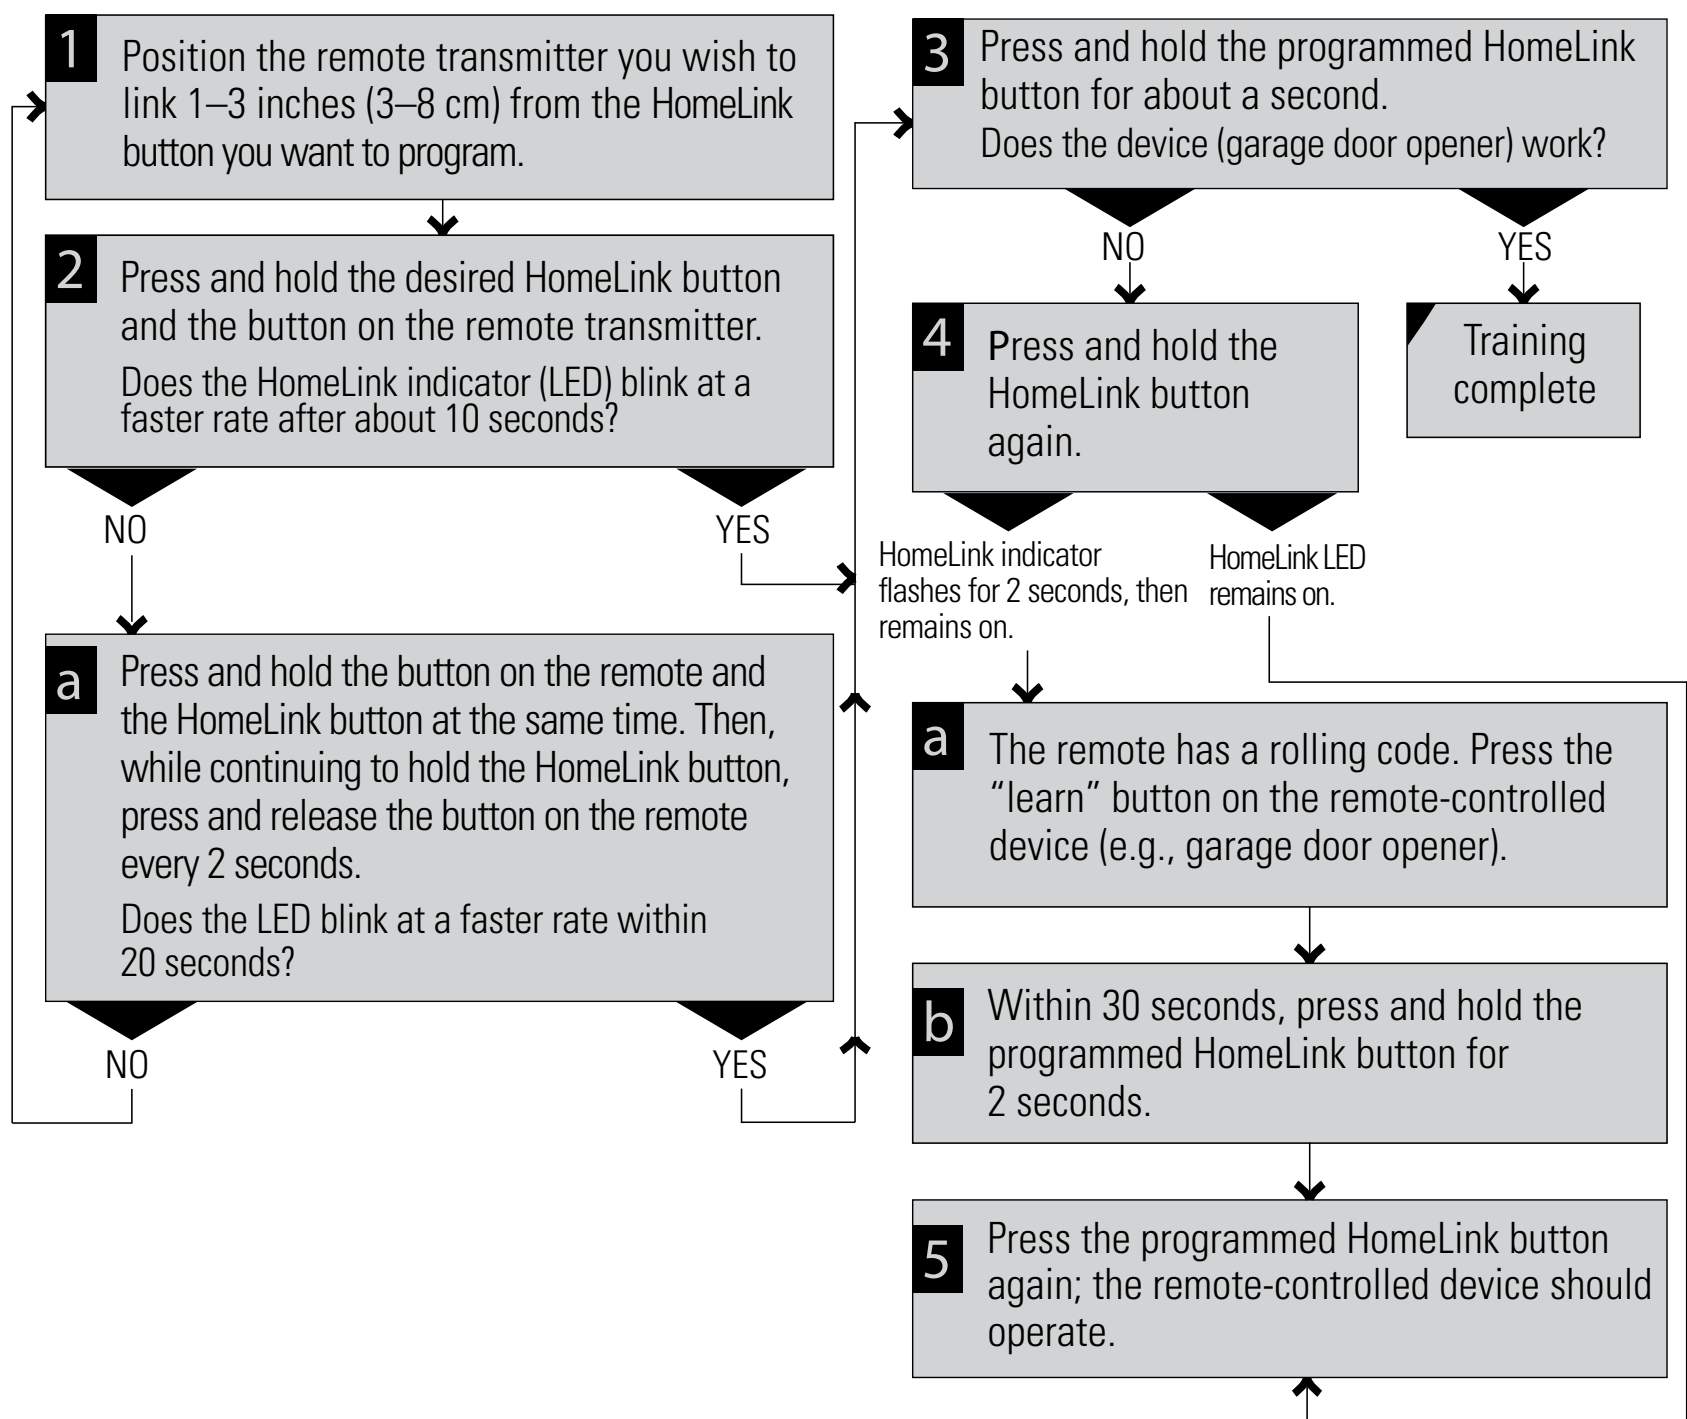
1 Position the remote transmitter you wish to link 1–3 inches (3–8 cm) from the HomeLink button you want to program.

2 Press and hold the desired HomeLink button and the button on the remote transmitter.

Does the HomeLink indicator (LED) blink at a faster rate after about 10 seconds?

NO

YES

a Press and hold the button on the remote and the HomeLink button at the same time. Then, while continuing to hold the HomeLink button, press and release the button on the remote every 2 seconds.

Does the LED blink at a faster rate within 20 seconds?

NO

YES

3 Press and hold the programmed HomeLink button for about a second.

Does the device (garage door opener) work?

NO

YES

4 Press and hold the HomeLink button again.

Training complete

HomeLink indicator flashes for 2 seconds, then remains on.

HomeLink LED remains on.

a The remote has a rolling code. Press the “learn” button on the remote-controlled device (e.g., garage door opener).

b Within 30 seconds, press and hold the programmed HomeLink button for 2 seconds.

5 Press the programmed HomeLink button again; the remote-controlled device should operate.